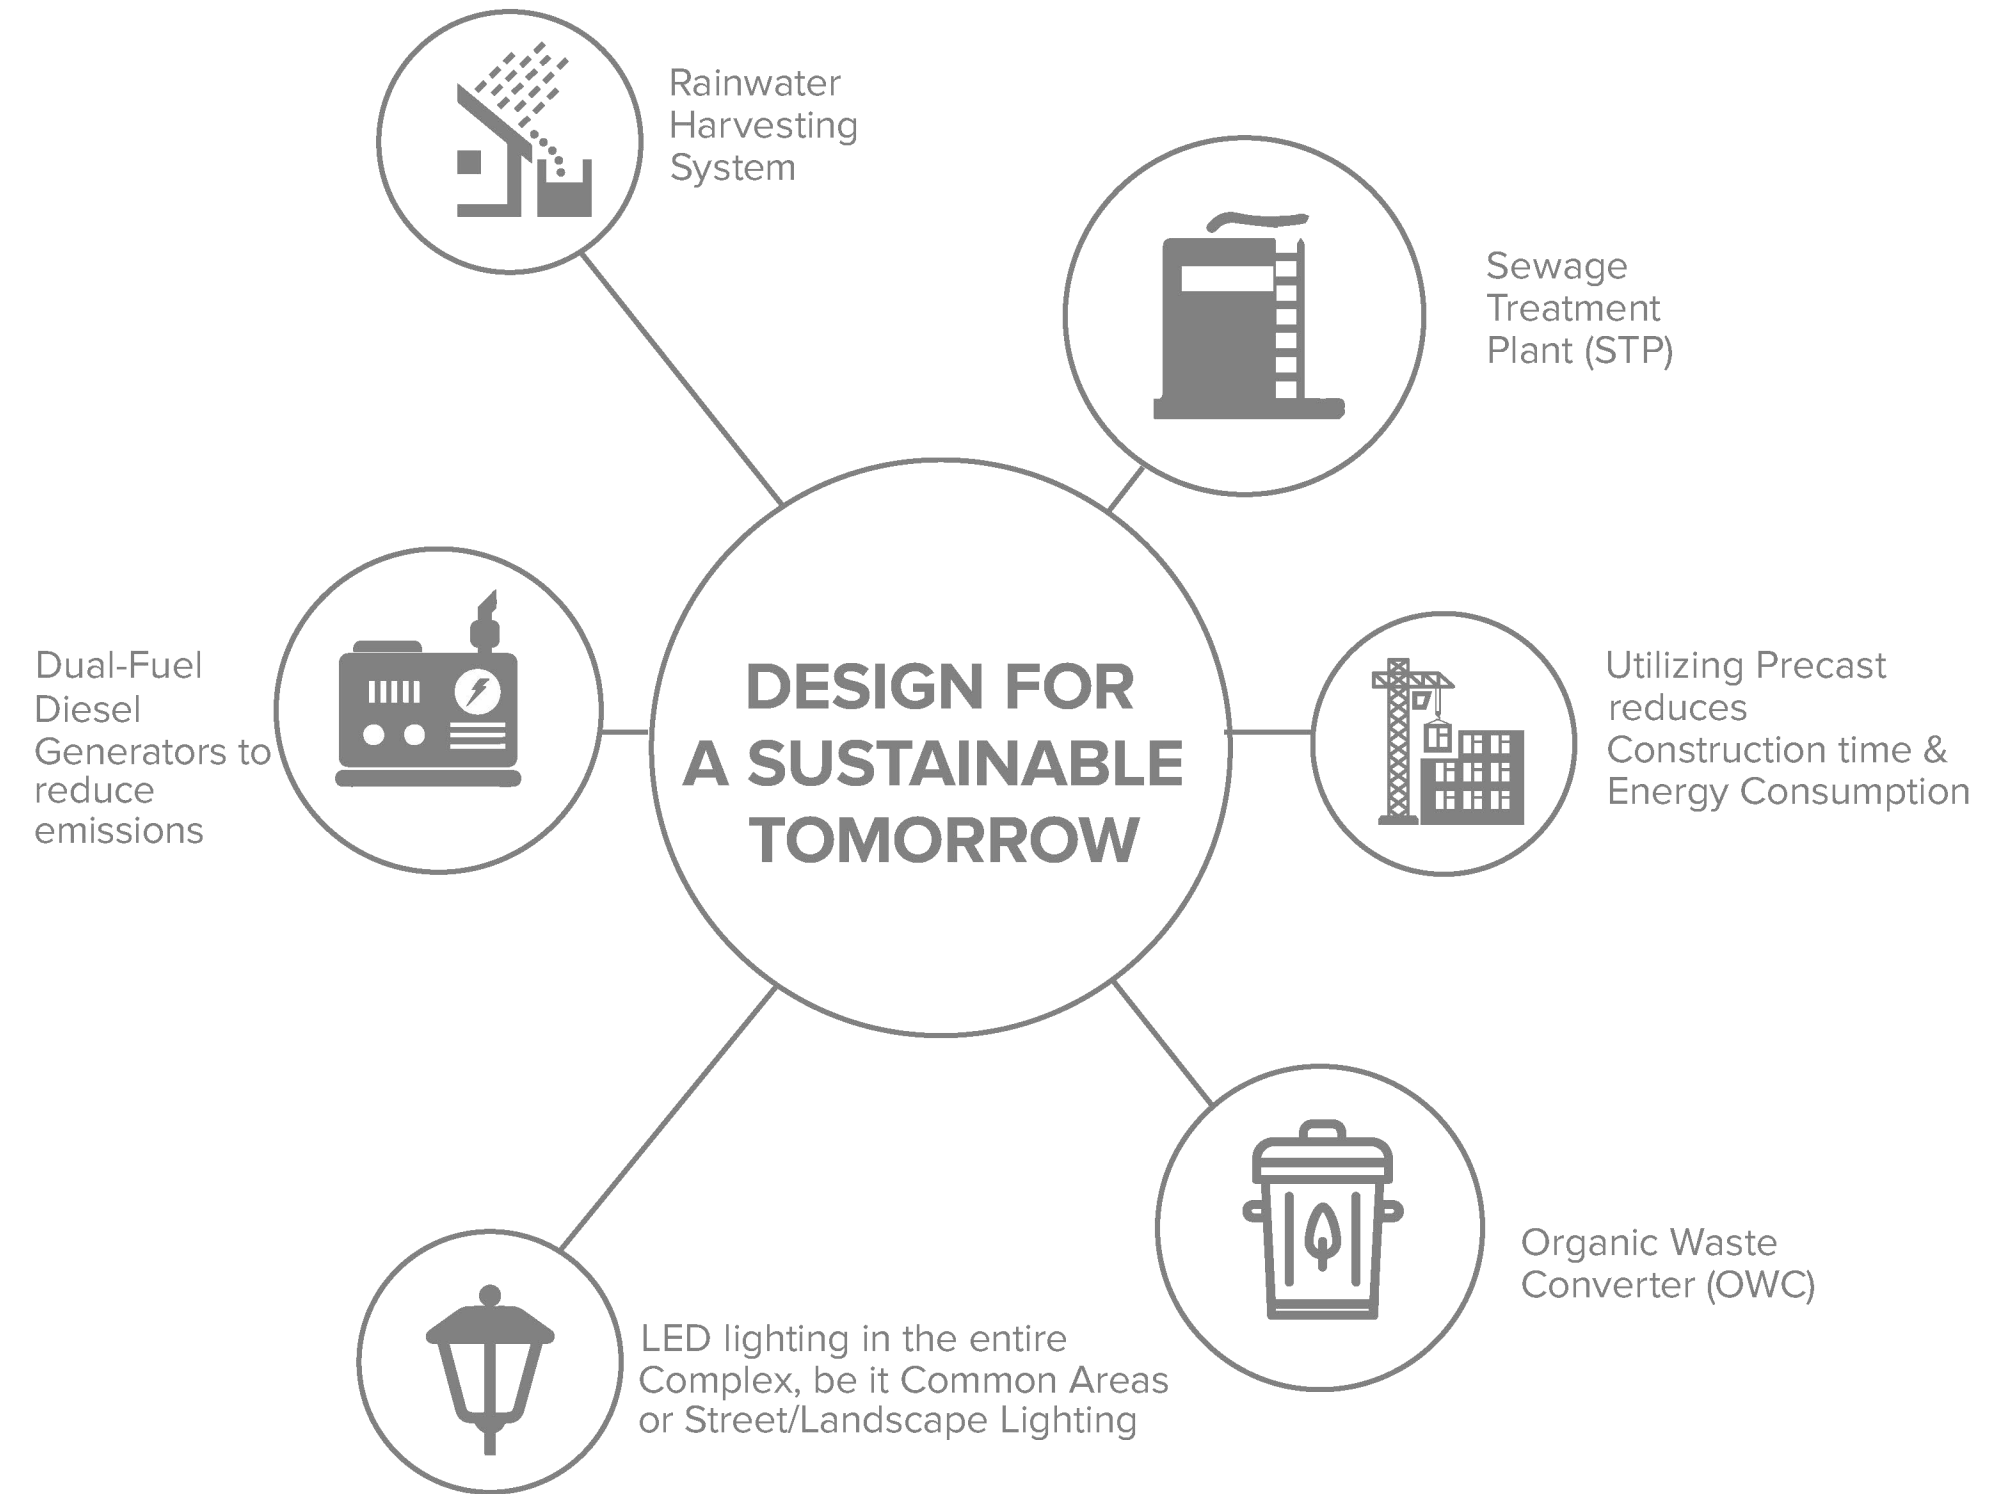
DESIGN FOR A SUSTAINABLE TOMORROW

Rainwater Harvesting System

Sewage Treatment Plant (STP)

Dual-Fuel Diesel Generators to reduce emissions

Utilizing Precast reduces Construction time & Energy Consumption

Organic Waste Converter (OWC)

LED lighting in the entire Complex, be it Common Areas or Street/Landscape Lighting